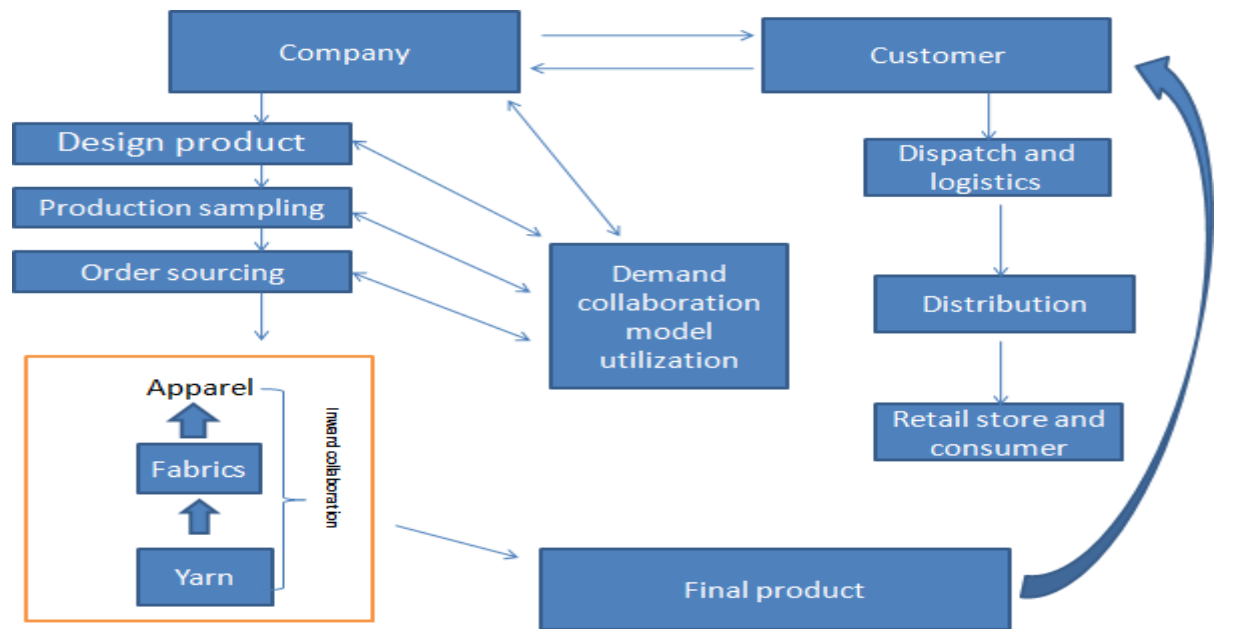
Company

Customer

Design product

Production sampling

Order sourcing

Dispatch and logistics

Distribution

Retail store and consumer

Demand collaboration model utilization

Apparel

Fabrics

Yarn

Inward collaboration

Final product